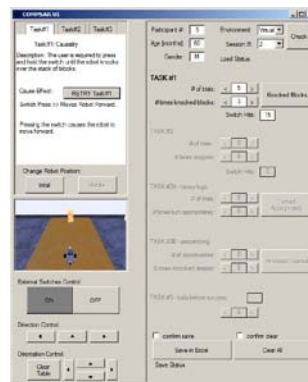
COMPASAR V1

Task#1 Task#2 Task#3

Task#1: Causality

Description: The user is required to press and hold the switch until the robot knocks over the stack of blocks.

Cause Effect: RETRY Task#1

Switch Press => Moves Robot Forward.

Pressing the switch causes the robot to move forward.

Change Robot Position:

Initial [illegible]

External Switches Control

ON OFF

Direction Control

Orientation Control

Clear Table

Participant # 5
Age (months) 60
Gender M
Load Status

Environment Visual
Session # 2

Check

TASK #1

# of trials 5

# times knocked blocks 3

Knocked Blocks

Switch Hits 15

TASK #2

# of trials

# times success

Switch Hits

TASK #3A - easy toys

# of trials

# time turn appropriately

TASK #3B - associating

# of opportunities

# times knocked blocks

TASK #3 - trials before success

confirm save

confirm clear

Save in Excel

Clear All

Save Status